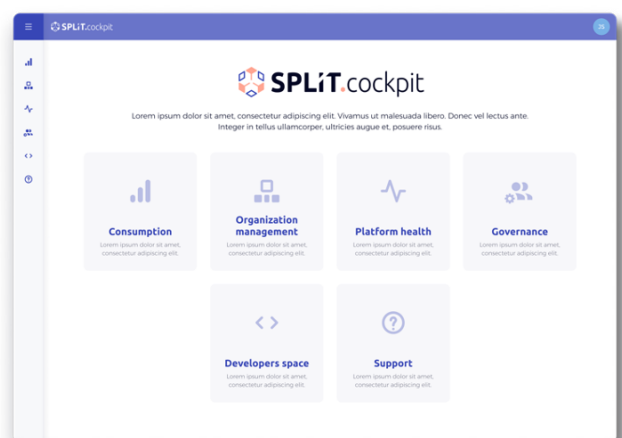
SPLiT.cockpit

JS

SPLiT.cockpit

Lorem ipsum dolor sit amet, consectetur adipiscing elit. Vivamus ut malesuada libero. Donec vel lectus ante. Integer in tellus ullamcorper, ultricies augue et, posuere risus.

Consumption
Lorem ipsum dolor sit amet, consectetur adipiscing elit.

Organization management
Lorem ipsum dolor sit amet, consectetur adipiscing elit.

Platform health
Lorem ipsum dolor sit amet, consectetur adipiscing elit.

Governance
Lorem ipsum dolor sit amet, consectetur adipiscing elit.

Developers space
Lorem ipsum dolor sit amet, consectetur adipiscing elit.

Support
Lorem ipsum dolor sit amet, consectetur adipiscing elit.